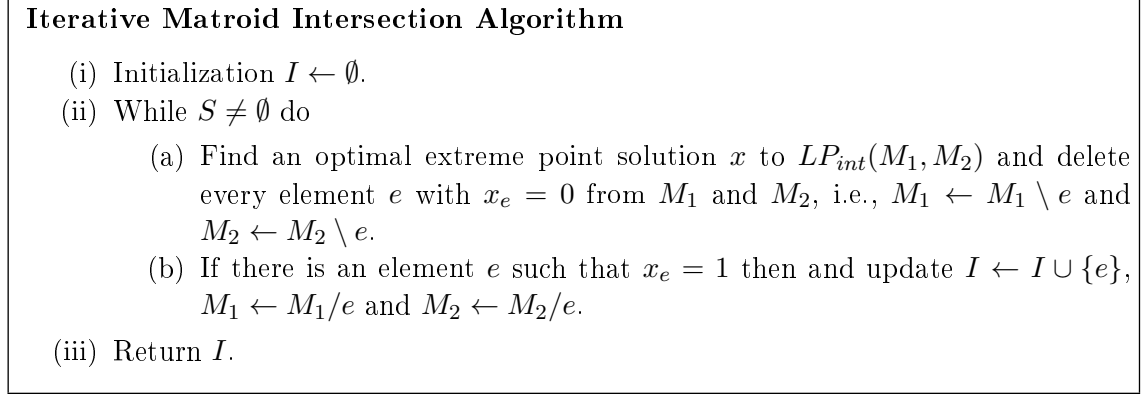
**Iterative Matroid Intersection Algorithm**

(i) Initialization $I \leftarrow \emptyset$.

(ii) While $S \neq \emptyset$ do

(a) Find an optimal extreme point solution $x$ to $LP_{int}(M_1, M_2)$ and delete every element $e$ with $x_e = 0$ from $M_1$ and $M_2$, i.e., $M_1 \leftarrow M_1 \setminus e$ and $M_2 \leftarrow M_2 \setminus e$.

(b) If there is an element $e$ such that $x_e = 1$ then and update $I \leftarrow I \cup \{e\}$, $M_1 \leftarrow M_1/e$ and $M_2 \leftarrow M_2/e$.

(iii) Return $I$.